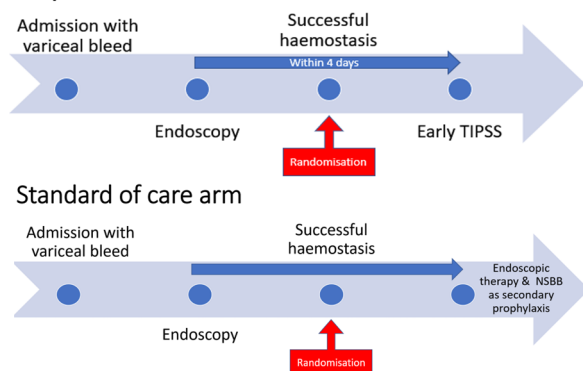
Admission with variceal bleed

Successful haemostasis

Within 4 days

Endoscopy

Early TIPSS

Randomisation

Standard of care arm

Admission with variceal bleed

Successful haemostasis

Endoscopic therapy & NSBB as secondary prophylaxis

Endoscopy

Randomisation